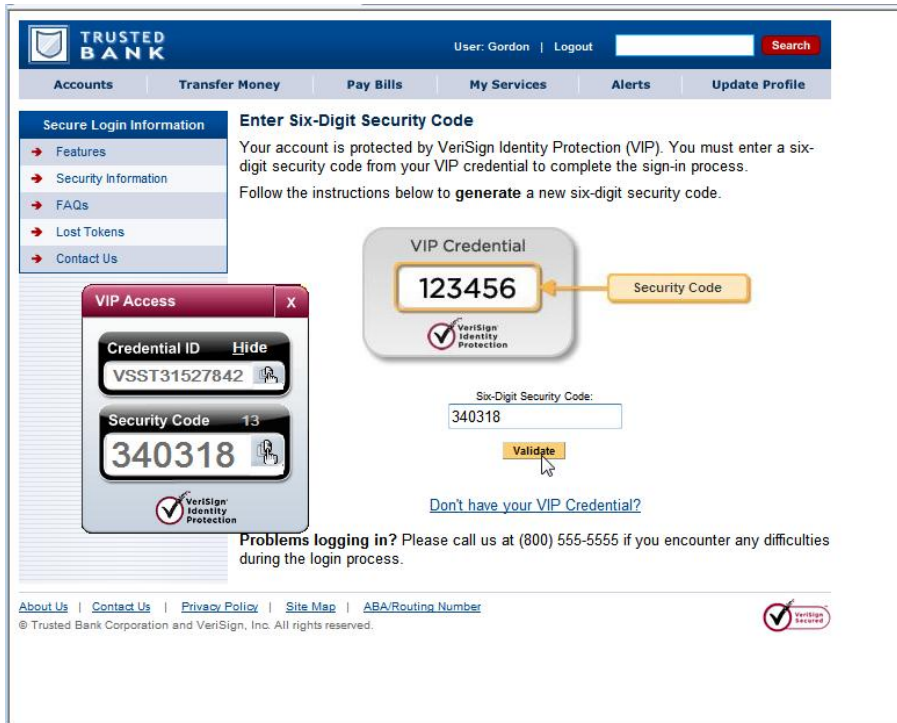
TRUSTED BANK

User: Gordon | Logout

Search

Accounts | Transfer Money | Pay Bills | My Services | Alerts | Update Profile

Secure Login Information
Features
Security Information
FAQs
Lost Tokens
Contact Us

Enter Six-Digit Security Code

Your account is protected by VeriSign Identity Protection (VIP). You must enter a six-digit security code from your VIP credential to complete the sign-in process.

Follow the instructions below to **generate** a new six-digit security code.

VIP Credential
123456
VeriSign Identity Protection

Security Code

VIP Access X

Credential ID Hide
VSST31527842

Security Code 13
340318

VeriSign Identity Protection

Six-Digit Security Code:
340318

Validate

Don't have your VIP Credential?

**Problems logging in?** Please call us at (800) 555-5555 if you encounter any difficulties during the login process.

About Us | Contact Us | Privacy Policy | Site Map | ABA/Routing Number

© Trusted Bank Corporation and VeriSign, Inc. All rights reserved.

VeriSign Secured